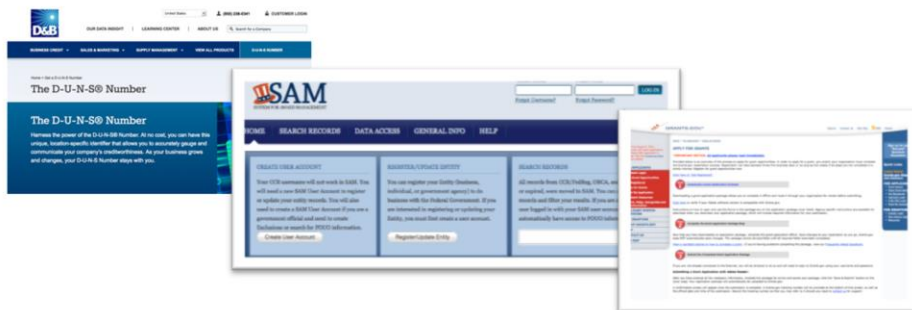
D&B

United States

(800) 236-8341

CUSTOMER LOGIN

OUR DATA INSIGHT

LEARNING CENTER

ABOUT US

Search for a Company

BUSINESS CREDIT

SALES & MARKETING

SUPPLY MANAGEMENT

VIEW ALL PRODUCTS

D-U-N-S NUMBER

Home / Get a D-U-N-S Number

The D-U-N-S® Number

The D-U-N-S® Number

Harness the power of the D-U-N-S® Number. At no cost, you can have this unique, location-specific identifier that allows you to accurately gauge and communicate your company's creditworthiness. As your business grows and changes, your D-U-N-S Number stays with you.

SAM

SYSTEM FOR AWARD MANAGEMENT

Forgot Username?

Forgot Password?

LOG IN

HOME

SEARCH RECORDS

DATA ACCESS

GENERAL INFO

HELP

CREATE USER ACCOUNT

Your CCR username will not work in SAM. You will need a new SAM User Account to register or update your entity records. You will also need to create a SAM User Account if you are a government official and need to create Exclusions or search for FOUO information.

Create User Account

REGISTER/UPDATE ENTITY

You can register your Entity (business, individual, or government agency) to do business with the Federal Government. If you are interested in registering or updating your Entity, you must first create a user account.

Register/Update Entity

SEARCH RECORDS

All records from CCR/FedReg, ORCA, and EPLS, active or expired, were moved to SAM. You can search for records and filter your results. If you are not logged in with your SAM user account, you automatically have access to FOUO information.

GRANTS.GOV

APPLY FOR GRANTS

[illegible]